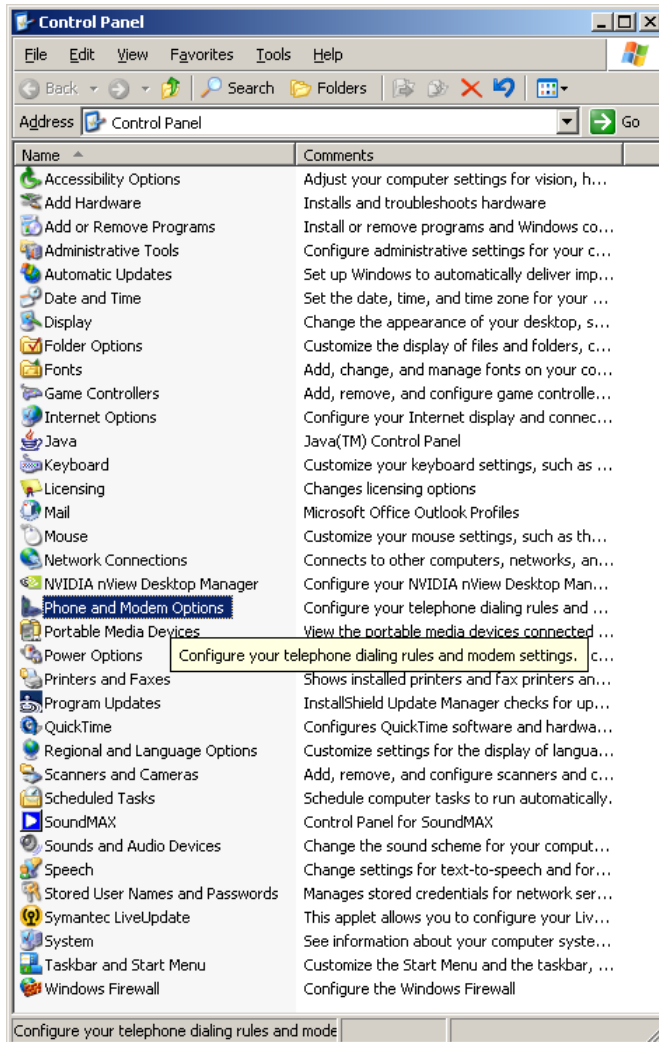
Control Panel

File Edit View Favorites Tools Help

Back Search Folders

Address Control Panel Go

| Name | Comments |
|---|---|
| Accessibility Options | Adjust your computer settings for vision, h... |
| Add Hardware | Installs and troubleshoots hardware |
| Add or Remove Programs | Install or remove programs and Windows co... |
| Administrative Tools | Configure administrative settings for your c... |
| Automatic Updates | Set up Windows to automatically deliver imp... |
| Date and Time | Set the date, time, and time zone for your ... |
| Display | Change the appearance of your desktop, s... |
| Folder Options | Customize the display of files and folders, c... |
| Fonts | Add, change, and manage fonts on your co... |
| Game Controllers | Add, remove, and configure game controlle... |
| Internet Options | Configure your Internet display and connec... |
| Java | Java(TM) Control Panel |
| Keyboard | Customize your keyboard settings, such as ... |
| Licensing | Changes licensing options |
| Mail | Microsoft Office Outlook Profiles |
| Mouse | Customize your mouse settings, such as th... |
| Network Connections | Connects to other computers, networks, an... |
| NVIDIA nView Desktop Manager | Configure your NVIDIA nView Desktop Man... |
| Phone and Modem Options | Configure your telephone dialing rules and ... |
| Portable Media Devices | View the portable media devices connected ... |
| Power Options | c... |
| Printers and Faxes | Shows installed printers and fax printers an... |
| Program Updates | InstallShield Update Manager checks for up... |
| QuickTime | Configures QuickTime software and hardwa... |
| Regional and Language Options | Customize settings for the display of langua... |
| Scanners and Cameras | Add, remove, and configure scanners and c... |
| Scheduled Tasks | Schedule computer tasks to run automatically. |
| SoundMAX | Control Panel for SoundMAX |
| Sounds and Audio Devices | Change the sound scheme for your comput... |
| Speech | Change settings for text-to-speech and for... |
| Stored User Names and Passwords | Manages stored credentials for network ser... |
| Symantec LiveUpdate | This applet allows you to configure your Liv... |
| System | See information about your computer syste... |
| Taskbar and Start Menu | Customize the Start Menu and the taskbar, ... |
| Windows Firewall | Configure the Windows Firewall |

Configure your telephone dialing rules and modem settings.

Configure your telephone dialing rules and mode